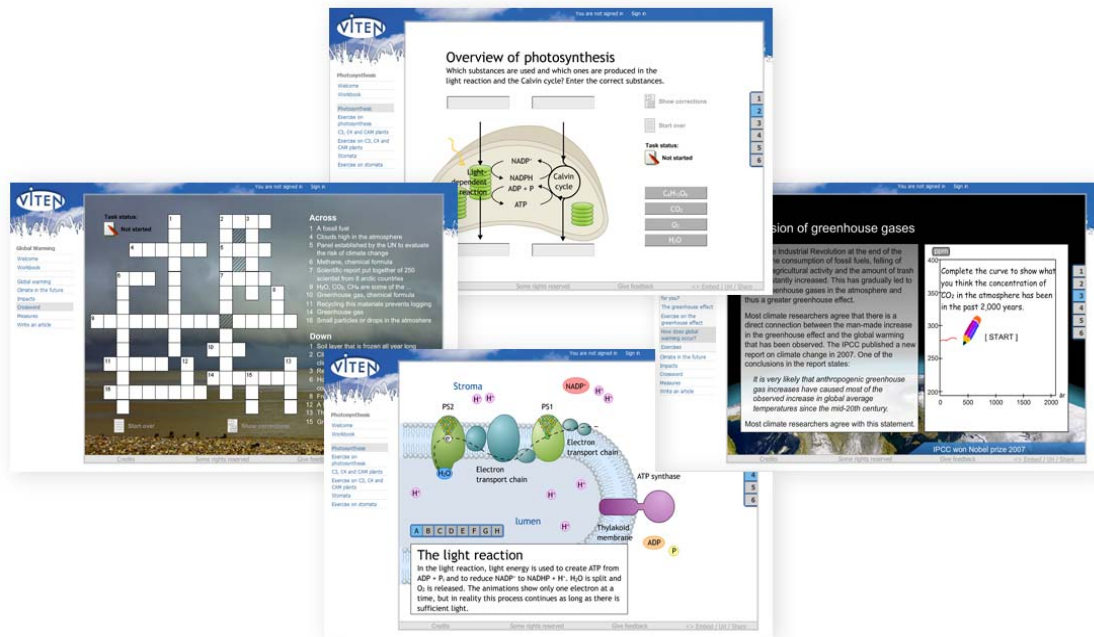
VITEN

You are not signed in · Sign in

Photosynthesis
Welcome
Workbook
Photosynthesis
Exercise on photosynthesis
C3, C4 and CAM plants
Exercise on C3, C4 and CAM plants
Stomata
Exercise on stomata

Overview of photosynthesis
Which substances are used and which ones are produced in the light reaction and the Calvin cycle? Enter the correct substances.

Show corrections
Start over
Task status:
Not started

NADP⁺
NADPH
ADP + P
ATP
Light-dependent reaction
Calvin cycle

$C_6H_{12}O_6$
$CO_2$
$O_2$
$H_2O$

1 2 3 4 5 6

Some rights reserved · Give feedback · << Embed | Url | Share

VITEN

You are not signed in · Sign in

Global Warming
Welcome
Workbook
Global warming
Climate in the future
Impacts
Crossword
Measures
Write an article

Task status:
Not started

Across
1 A fossil fuel
4 Clouds high in the atmosphere
5 Panel established by the UN to evaluate the risk of climate change
6 Methane, chemical formula
7 Scientific report put together of 250 scientist from 8 arctic countries
8 $H_2O$, $CO_2$, $CH_4$ are some of the ...
10 Greenhouse gas, chemical formula
11 Recycling this materials prevents logging
14 Greenhouse gas
16 Small particles or drops in the atmosphere

Down
1 Soil layer that is frozen all year long
2 Cl
3 Re
12 A
13 Th
15 Gr

Start over
Show corrections

Credits · Some rights reserved · Give feedback

You are not signed in · Sign in

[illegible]sion of greenhouse gases

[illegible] Industrial Revolution at the end of the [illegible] consumption of fossil fuels, felling of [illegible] agricultural activity and the amount of trash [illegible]stantly increased. This has gradually led to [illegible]eenhouse gases in the atmosphere and thus a greater greenhouse effect.

Most climate researchers agree that there is a direct connection between the man-made increase in the greenhouse effect and the global warming that has been observed. The IPCC published a new report on climate change in 2007. One of the conclusions in the report states:

It is very likely that anthropogenic greenhouse gas increases have caused most of the observed increase in global average temperatures since the mid-20th century.

Most climate researchers agree with this statement.

for you?
The greenhouse effect
Exercise on the greenhouse effect
How does global warming occur?
Exercises
Climate in the future
Impacts
Crossword
Measures
Write an article

ppm
400
350
300
250
200
0 500 1000 1500 2000 år

Complete the curve to show what you think the concentration of $CO_2$ in the atmosphere has been in the past 2,000 years.

[ START ]

1 2 3 4 5 6

IPCC won Nobel prize 2007

Credits · Some rights reserved · Give feedback · << Embed | Url | Share

VITEN

You are not signed in · Sign in

Photosynthesis
Welcome
Workbook
Photosynthesis
Exercise on photosynthesis
C3, C4 and CAM plants
Exercise on C3, C4 and CAM plants
Stomata
Exercise on stomata

Stroma
NADP⁺
H⁺
PS2
PS1
Electron transport chain
Electron transport chain
$H_2O$
ATP synthase
lumen
Thylakoid membrane
ADP
P

A B C D E F G H

4 5 6

The light reaction
In the light reaction, light energy is used to create ATP from ADP + Pᵢ and to reduce NADP⁺ to NADHP + H⁺. $H_2O$ is split and $O_2$ is released. The animations show only one electron at a time, but in reality this process continues as long as there is sufficient light.

Credits · Some rights reserved · Give feedback · << Embed | Url | Share